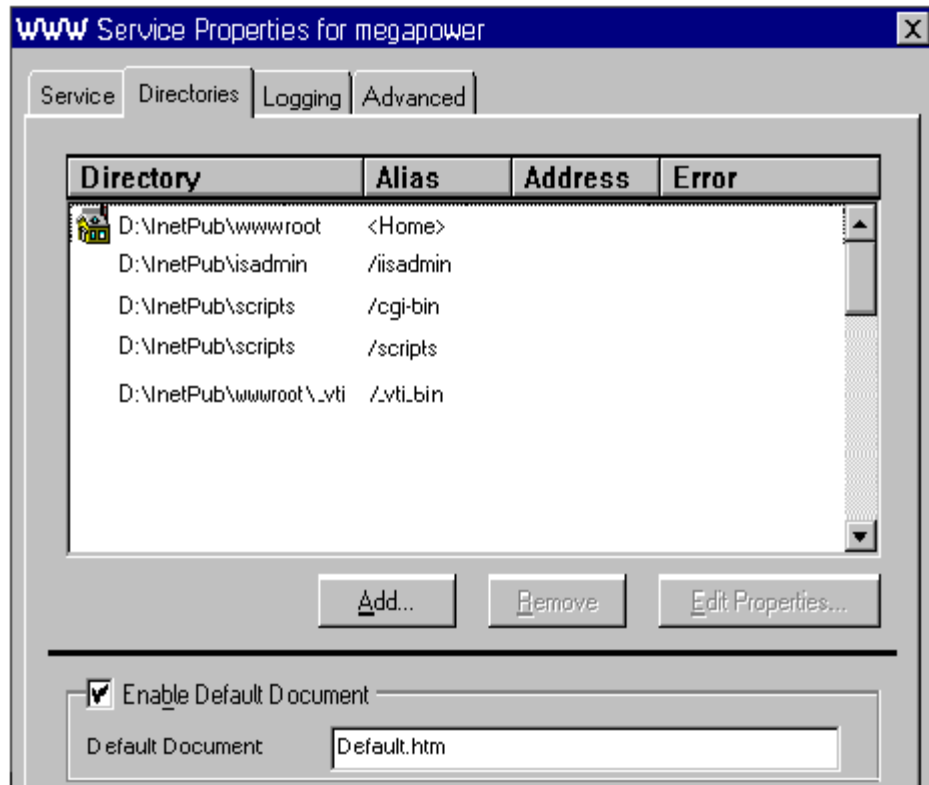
WWW Service Properties for megapower

Service | Directories | Logging | Advanced

| Directory | Alias | Address | Error |
|---|---|---|---|
| D:\InetPub\wwwroot | <Home> | | |
| D:\InetPub\isadmin | /iisadmin | | |
| D:\InetPub\scripts | /cgi-bin | | |
| D:\InetPub\scripts | /scripts | | |
| D:\InetPub\wwwroot\_vti | /_vti_bin | | |

Add... Remove Edit Properties...

Enable Default Document

Default Document Default.htm